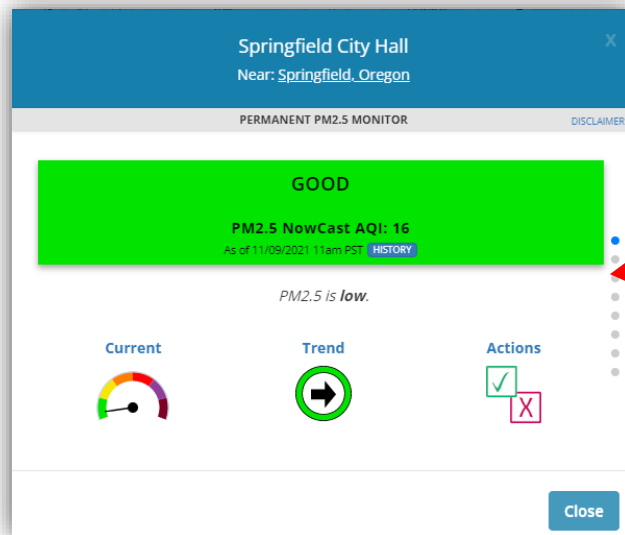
Springfield City Hall
Near: Springfield, Oregon

X

PERMANENT PM2.5 MONITOR

DISCLAIMER

GOOD

PM2.5 NowCast AQI: 16
As of 11/09/2021 11am PST HISTORY

PM2.5 is **low**.

Current

Trend

Actions

✓

X

Close